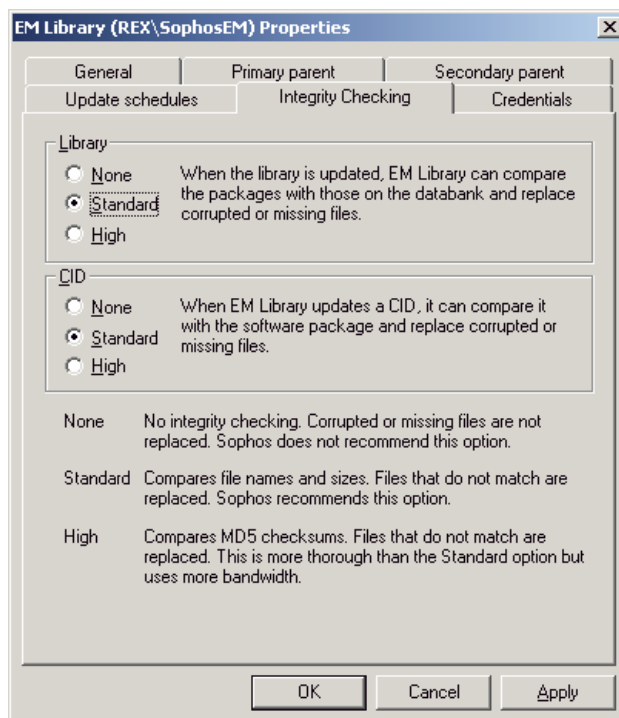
EM Library (REX\SophosEM) Properties

×

General
Primary parent
Secondary parent
Update schedules
Integrity Checking
Credentials

Library

None
Standard
High

When the library is updated, EM Library can compare the packages with those on the databank and replace corrupted or missing files.

CID

None
Standard
High

When EM Library updates a CID, it can compare it with the software package and replace corrupted or missing files.

None No integrity checking. Corrupted or missing files are not replaced. Sophos does not recommend this option.

Standard Compares file names and sizes. Files that do not match are replaced. Sophos recommends this option.

High Compares MD5 checksums. Files that do not match are replaced. This is more thorough than the Standard option but uses more bandwidth.

OK
Cancel
Apply